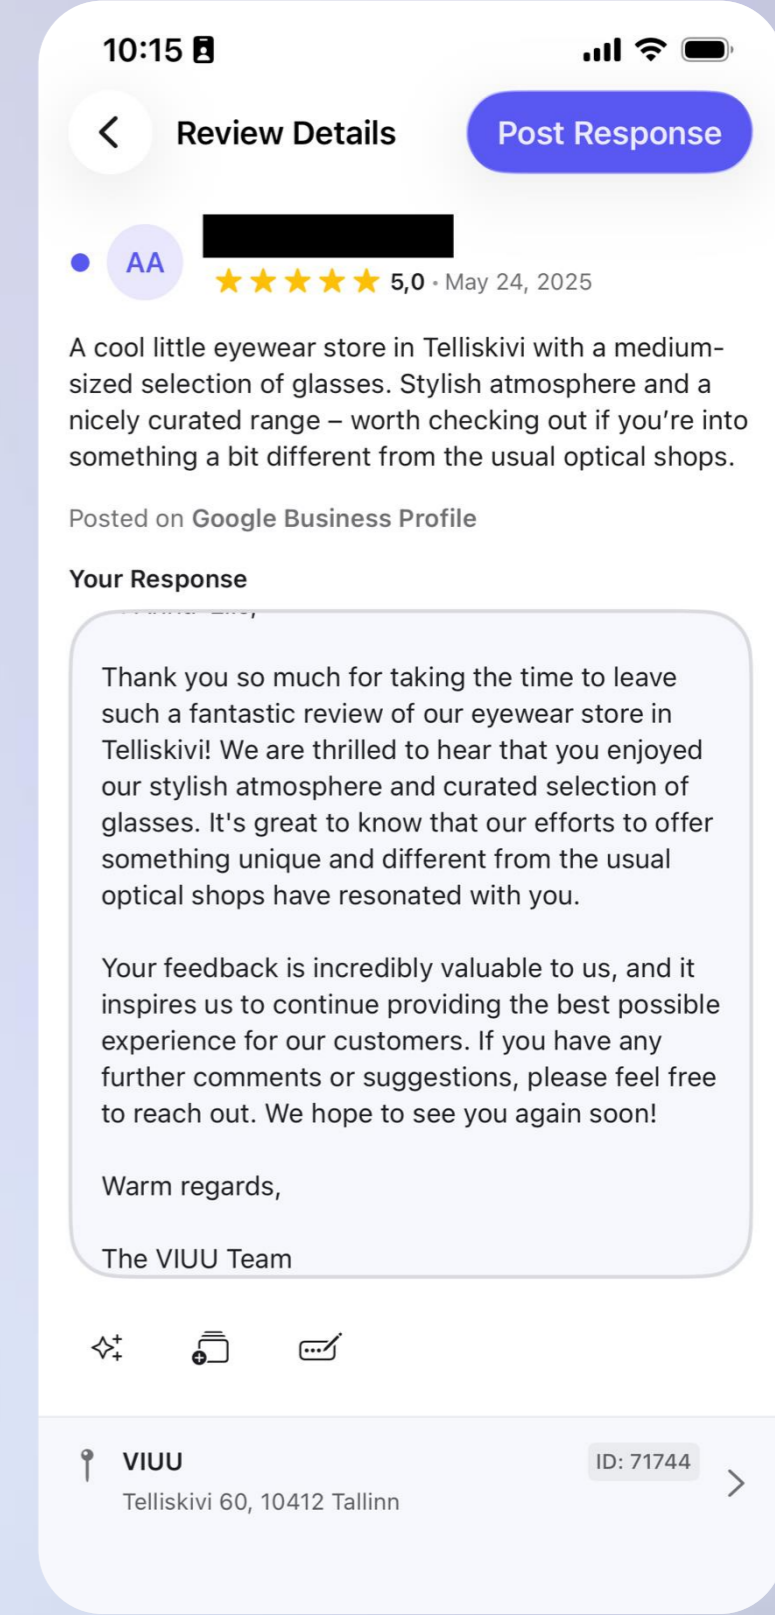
10:15

Review Details

Post Response

AA

5,0 · May 24, 2025

A cool little eyewear store in Telliskivi with a medium-sized selection of glasses. Stylish atmosphere and a nicely curated range – worth checking out if you're into something a bit different from the usual optical shops.

Posted on Google Business Profile

Your Response

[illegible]

Thank you so much for taking the time to leave such a fantastic review of our eyewear store in Telliskivi! We are thrilled to hear that you enjoyed our stylish atmosphere and curated selection of glasses. It's great to know that our efforts to offer something unique and different from the usual optical shops have resonated with you.

Your feedback is incredibly valuable to us, and it inspires us to continue providing the best possible experience for our customers. If you have any further comments or suggestions, please feel free to reach out. We hope to see you again soon!

Warm regards,

The VIUU Team

VIUU
Telliskivi 60, 10412 Tallinn

ID: 71744